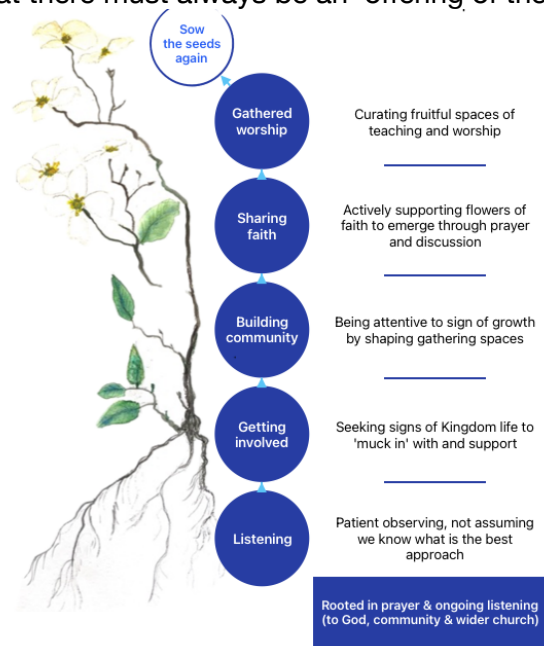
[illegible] there must always be an offering of the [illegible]

Sow the seeds again

Gathered worship

Curating fruitful spaces of teaching and worship

Sharing faith

Actively supporting flowers of faith to emerge through prayer and discussion

Building community

Being attentive to sign of growth by shaping gathering spaces

Getting involved

Seeking signs of Kingdom life to 'muck in' with and support

Listening

Patient observing, not assuming we know what is the best approach

Rooted in prayer & ongoing listening (to God, community & wider church)